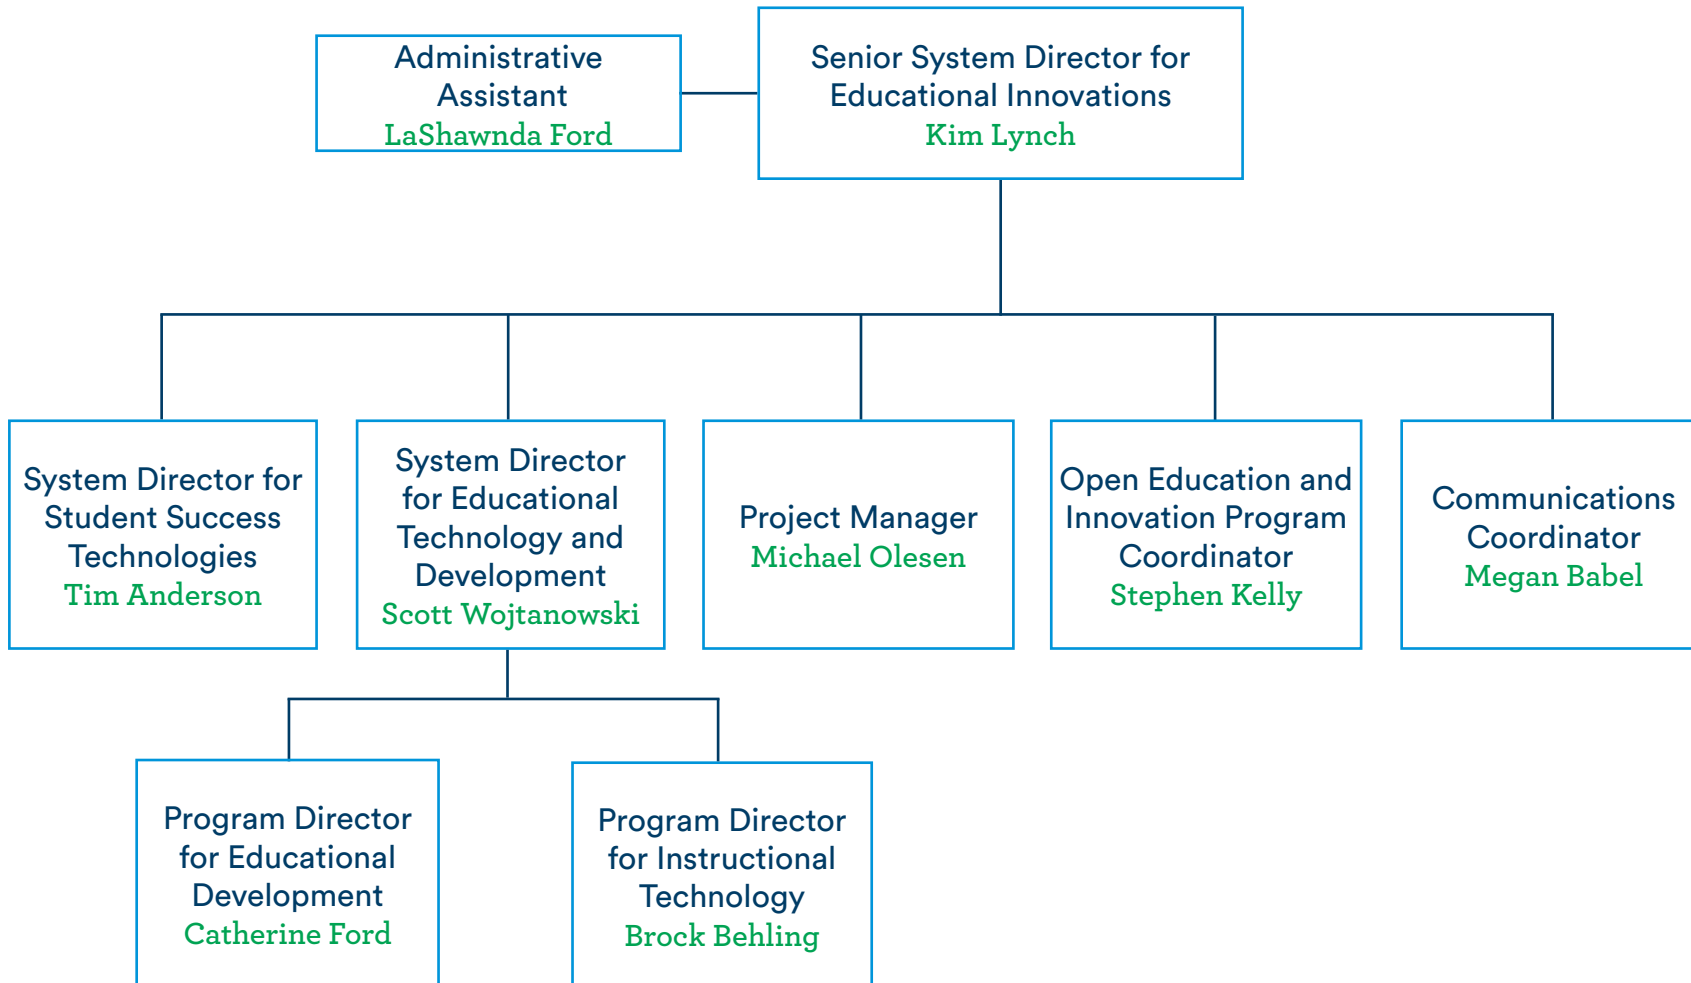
Administrative Assistant
LaShawnda Ford

Senior System Director for Educational Innovations
Kim Lynch

System Director for Student Success Technologies
Tim Anderson

System Director for Educational Technology and Development
Scott Wojtanowski

Project Manager
Michael Olesen

Open Education and Innovation Program Coordinator
Stephen Kelly

Communications Coordinator
Megan Babel

Program Director for Educational Development
Catherine Ford

Program Director for Instructional Technology
Brock Behling